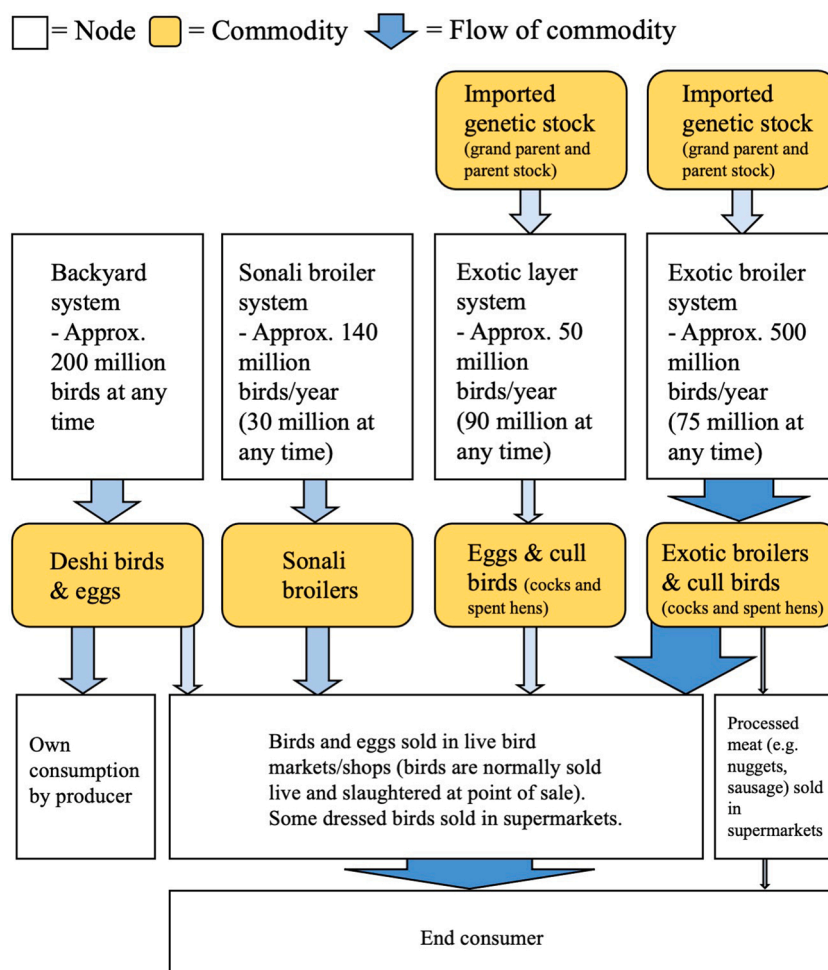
= Node = Commodity = Flow of commodity

Imported genetic stock (grand parent and parent stock)

Imported genetic stock (grand parent and parent stock)

Backyard system - Approx. 200 million birds at any time

Sonali broiler system - Approx. 140 million birds/year (30 million at any time)

Exotic layer system - Approx. 50 million birds/year (90 million at any time)

Exotic broiler system - Approx. 500 million birds/year (75 million at any time)

Deshi birds & eggs

Sonali broilers

Eggs & cull birds (cocks and spent hens)

Exotic broilers & cull birds (cocks and spent hens)

Own consumption by producer

Birds and eggs sold in live bird markets/shops (birds are normally sold live and slaughtered at point of sale). Some dressed birds sold in supermarkets.

Processed meat (e.g. nuggets, sausage) sold in supermarkets

End consumer